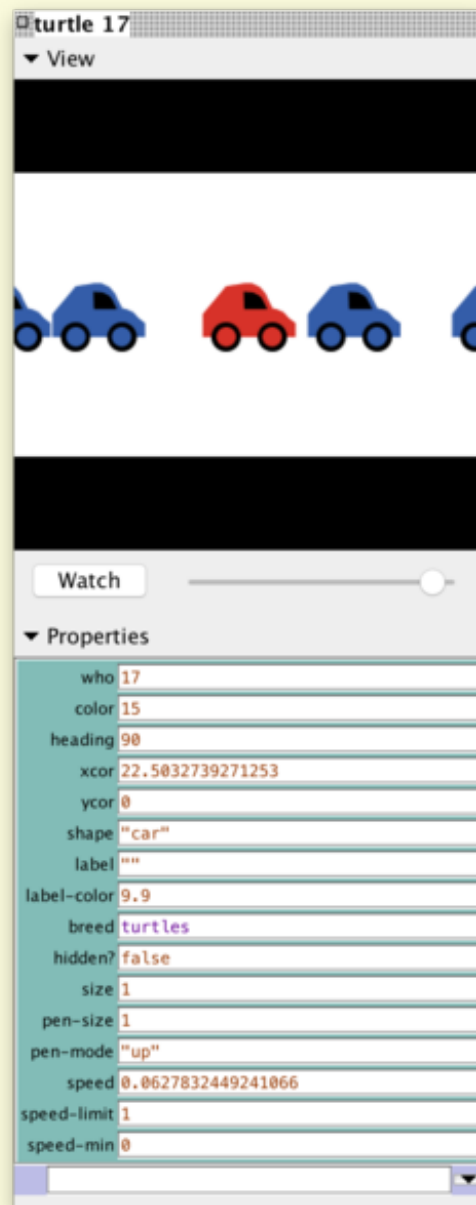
turtle 17

View

Watch

Properties

| | |
|---|---|
| who | 17 |
| color | 15 |
| heading | 90 |
| xcor | 22.5032739271253 |
| ycor | 0 |
| shape | "car" |
| label | "" |
| label-color | 9.9 |
| breed | turtles |
| hidden? | false |
| size | 1 |
| pen-size | 1 |
| pen-mode | "up" |
| speed | 0.0627832449241066 |
| speed-limit | 1 |
| speed-min | 0 |